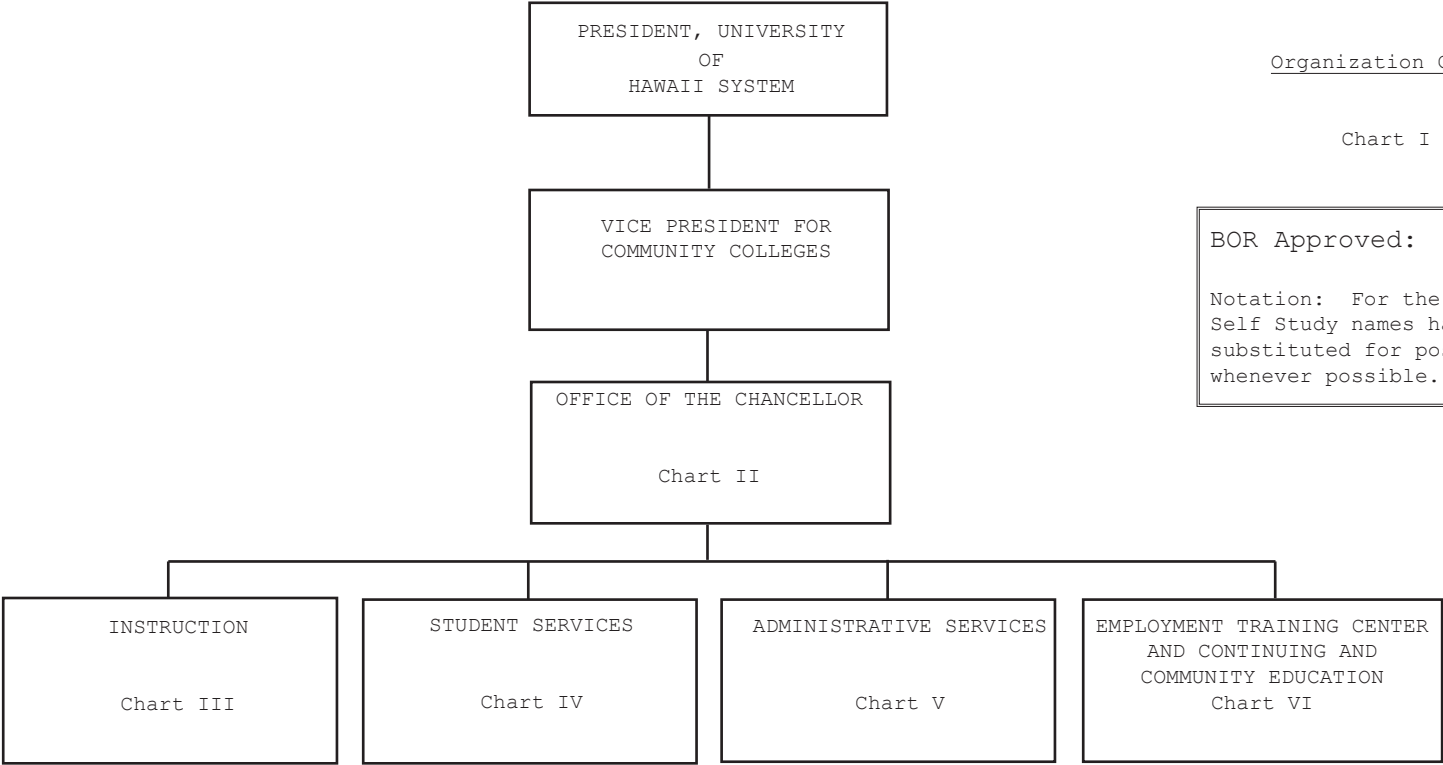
PRESIDENT, UNIVERSITY OF HAWAII SYSTEM

Organization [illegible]

Chart I

VICE PRESIDENT FOR COMMUNITY COLLEGES

BOR Approved:

Notation: For the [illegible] Self Study names ha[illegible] substituted for po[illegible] whenever possible.

OFFICE OF THE CHANCELLOR

Chart II

INSTRUCTION

Chart III

STUDENT SERVICES

Chart IV

ADMINISTRATIVE SERVICES

Chart V

EMPLOYMENT TRAINING CENTER AND CONTINUING AND COMMUNITY EDUCATION

Chart VI